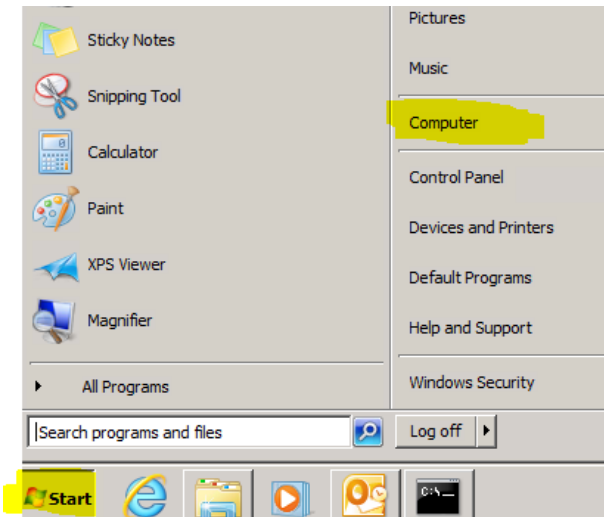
Sticky Notes
Snipping Tool
Calculator
Paint
XPS Viewer
Magnifier
All Programs
Search programs and files

Pictures
Music
Computer
Control Panel
Devices and Printers
Default Programs
Help and Support
Windows Security
Log off

Start